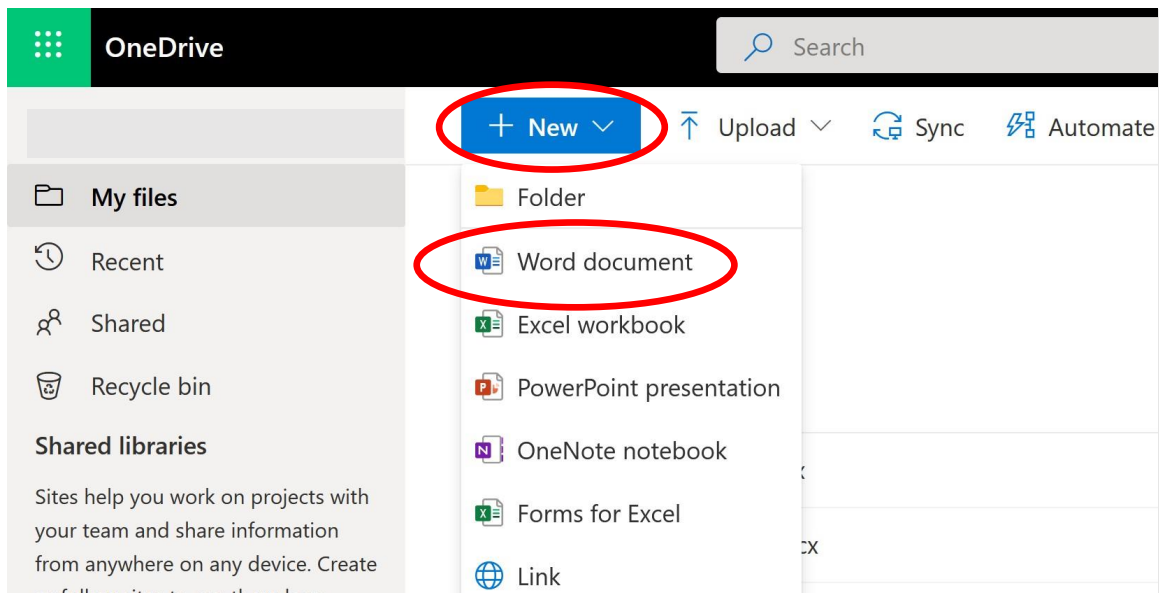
OneDrive

Search

New

Upload

Sync

Automate

My files

Recent

Shared

Recycle bin

Shared libraries

Sites help you work on projects with your team and share information from anywhere on any device. Create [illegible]

Folder

Word document

Excel workbook

PowerPoint presentation

OneNote notebook

Forms for Excel

Link

x

cx